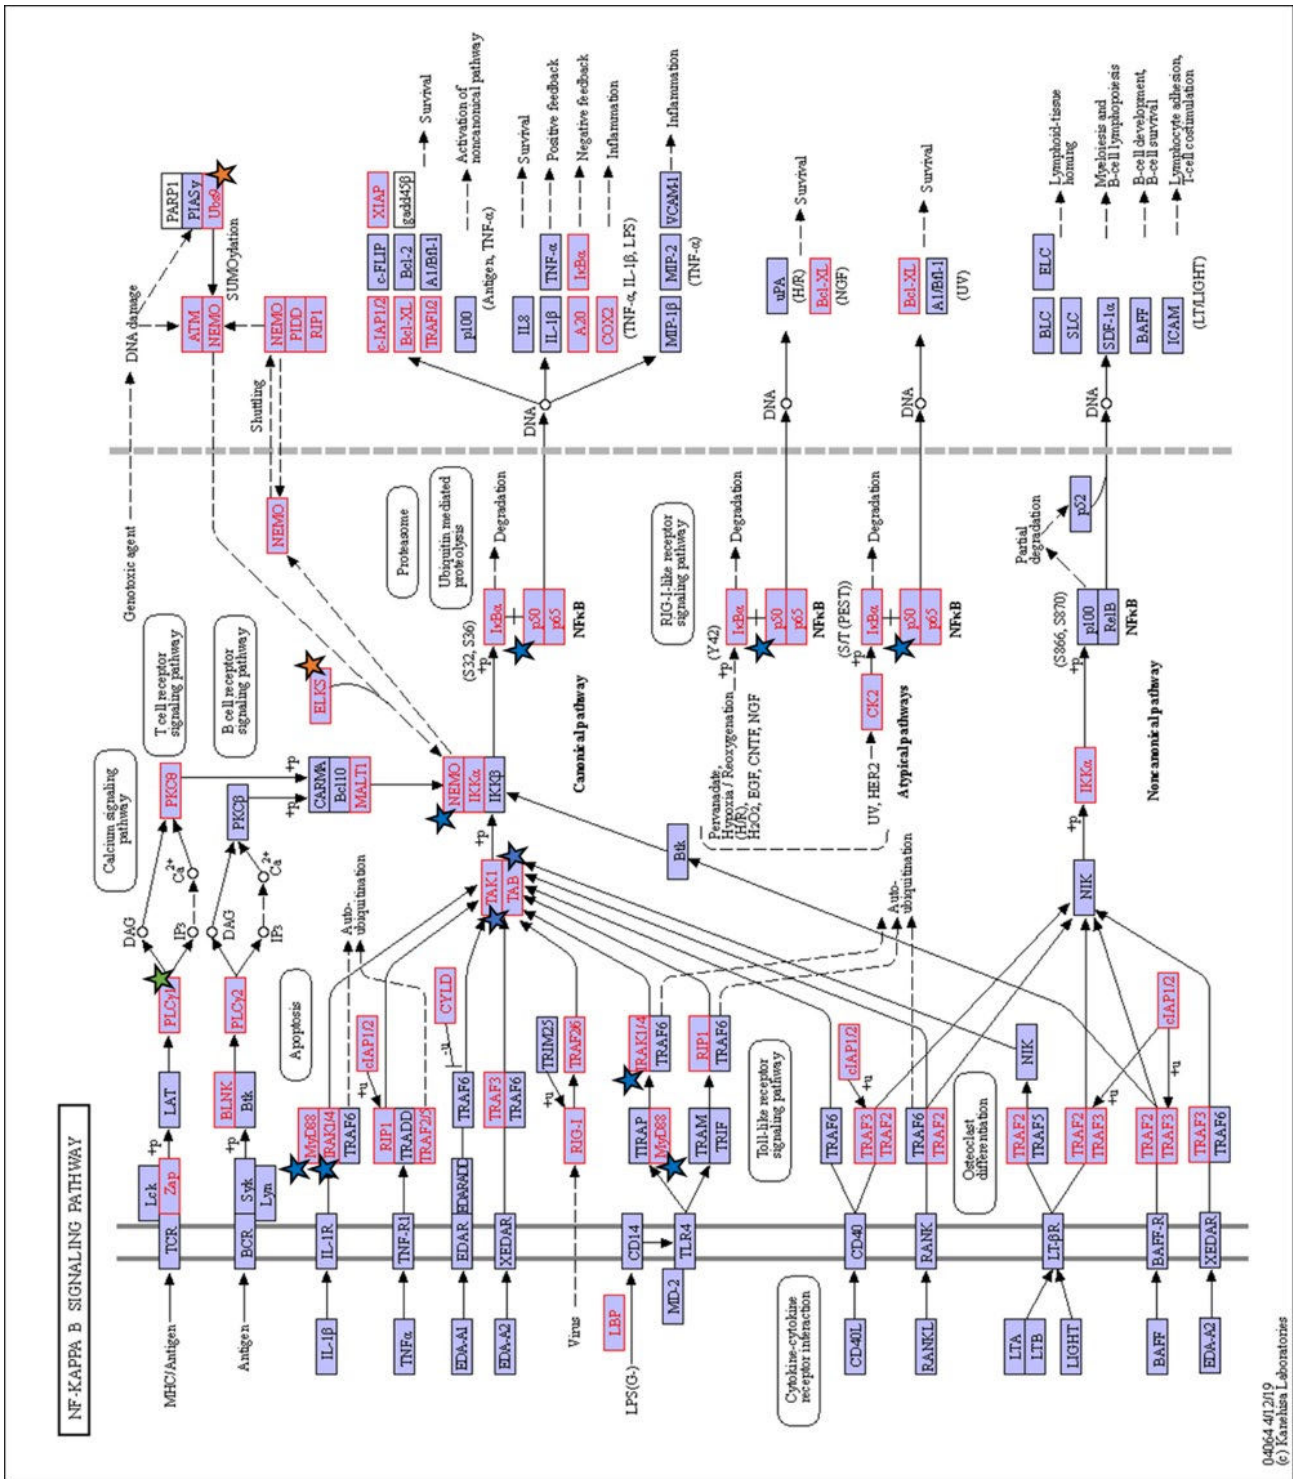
NF-KAPPA B SIGNALING PATHWAY

MHC/Antigen
TCR
Lck
Zap
+p
LAT
PLCγ1
DAG
IP3
$Ca^{2+}$
PKCθ
Calcium signaling pathway
T cell receptor signaling pathway
B cell receptor signaling pathway

Antigen
BCR
Syk
Lyn
+p
BLNK
Btk
PLCγ2
DAG
IP3
$Ca^{2+}$
PKCβ
+p
CARMA
Bcl10
MALT1
+p

IL-1β
IL-1R
MyD88
IRAK1/4
TRAF6
+u
cIAP1/2
Auto-ubiquitination
Apoptosis

TNFα
TNF-R1
RIP1
TRADD
TRAF2/5

EDA-A1
EDAR
EDARADD
TRAF6
CYLD
-u

EDA-A2
XEDAR
TRAF3
TRAF6

Virus
RIG-I
TRIM25
TRAF26
+u

LBP
LPS(G-)
CD14
TLR4
MD-2
TIRAP
MyD88
TRAM
TRIF
IRAK1/4
TRAF6
RIP1
TRAF6
Toll-like receptor signaling pathway
Cytokine-cytokine receptor interaction

CD40L
CD40
TRAF6
TRAF3
TRAF2
cIAP1/2
+u

RANKL
RANK
TRAF6
TRAF2
Osteoclast differentiation

LTA
LTB
LIGHT
LT-βR
TRAF2
TRAF5
TRAF2
TRAF3
NIK
cIAP1/2
+u

BAFF
BAFF-R
TRAF2
TRAF3

EDA-A2
XEDAR
TRAF3
TRAF6

TAK1
TAB
+p
NEMO
IKKα
IKKβ
ELKS
Btk
Auto-ubiquitination
Pervanadate, Hypoxia / Reoxygenation (H/R), H2O2, EGF, CNTF, NGF
UV, HER2
CK2
Atypical pathways
NIK
+p
IKKα
Noncanonical pathway

+p
(S32, S36)
IκBα
p50
p65
NFκB
Canonical pathway
Degradation
Proteasome
Ubiquitin mediated proteolysis

+p
(Y42)
IκBα
p50
p65
NFκB
Degradation
RIG-I-like receptor signaling pathway

(S/T (PEST))
IκBα
p50
p65
NFκB
Degradation

+p
(S866, S870)
p100
RelB
NFκB
Partial degradation
p52

Genotoxic agent
NEMO
Shuttling
DNA damage
ATM
NEMO
NEMO
PIDD
RIP1
SUMOylation
PARP1
PIASy
Ubc9

DNA
cIAP1/2
Bcl-XL
TRAF1/2
c-FLIP
Bcl-2
A1/Bfl-1
XIAP
gadd45β
Survival
p100
(Antigen, TNF-α)
Activation of noncanonical pathway
IL8
IL-1β
TNF-α
IκBα
A20
COX2
(TNF-α, IL-1β, LPS)
Survival
Positive feedback
Negative feedback
Inflammation
MIP-1β
MIP-2
VCAM-1
(TNF-α)
Inflammation

DNA
uPA
(H/R)
Bcl-XL
(NGF)
Survival

DNA
Bcl-XL
A1/Bfl-1
(UV)
Survival

DNA
BLC
SLC
SDF-1α
BAFF
ICAM
ELC
(LT/LIGHT)
Lymphoid-tissue homing
Myelopoiesis and B-cell lymphopoiesis
B-cell development, B-cell survival
Lymphocyte adhesion, T-cell costimulation

04064 4/12/19
(c) Kanehisa Laboratories